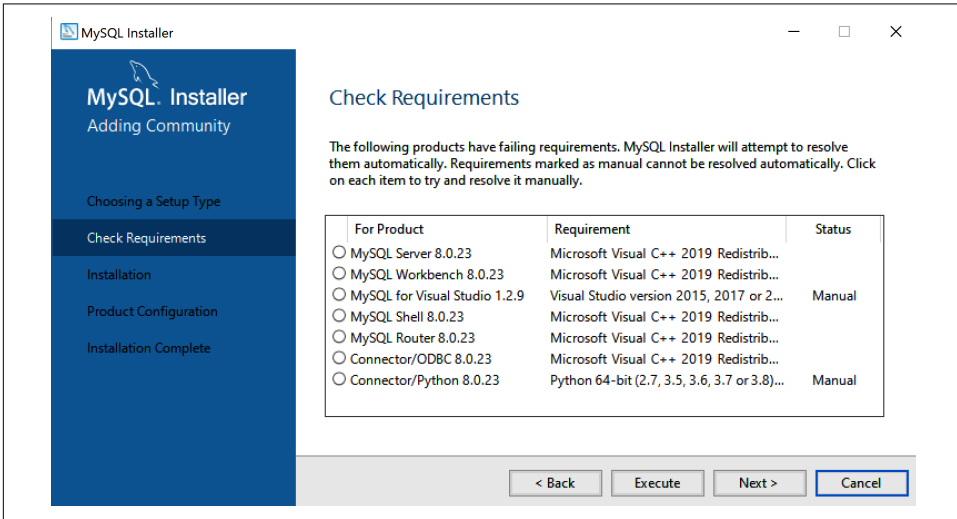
MySQL Installer

MySQL. Installer
Adding Community

Choosing a Setup Type
Check Requirements
Installation
Product Configuration
Installation Complete

Check Requirements

The following products have failing requirements. MySQL Installer will attempt to resolve them automatically. Requirements marked as manual cannot be resolved automatically. Click on each item to try and resolve it manually.

| For Product | Requirement | Status |
|---|---|---|
| MySQL Server 8.0.23 | Microsoft Visual C++ 2019 Redistrib... | |
| MySQL Workbench 8.0.23 | Microsoft Visual C++ 2019 Redistrib... | |
| MySQL for Visual Studio 1.2.9 | Visual Studio version 2015, 2017 or 2... | Manual |
| MySQL Shell 8.0.23 | Microsoft Visual C++ 2019 Redistrib... | |
| MySQL Router 8.0.23 | Microsoft Visual C++ 2019 Redistrib... | |
| Connector/ODBC 8.0.23 | Microsoft Visual C++ 2019 Redistrib... | |
| Connector/Python 8.0.23 | Python 64-bit (2.7, 3.5, 3.6, 3.7 or 3.8)... | Manual |

< Back   Execute   Next >   Cancel